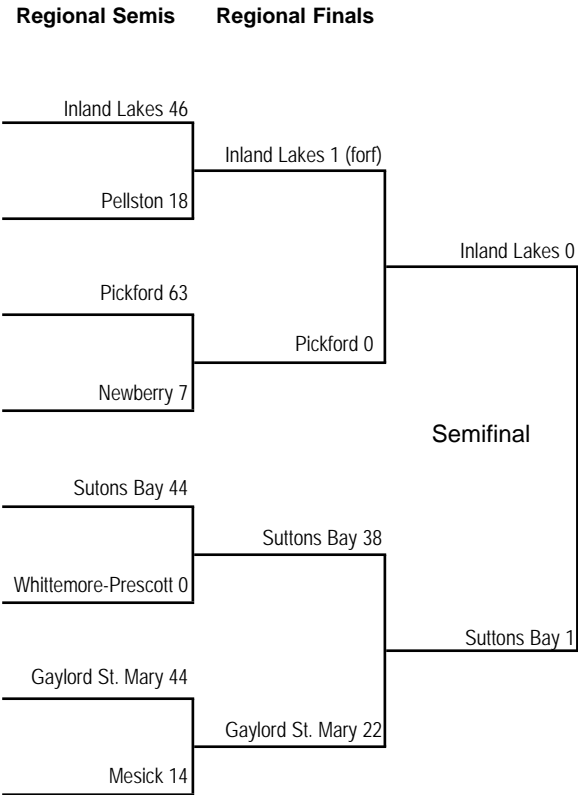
Regional Semis
Regional Finals

Inland Lakes 46
Pellston 18
Pickford 63
Newberry 7
Sutons Bay 44
Whittemore-Prescott 0
Gaylord St. Mary 44
Mesick 14

Inland Lakes 1 (forf)
Pickford 0
Suttons Bay 38
Gaylord St. Mary 22

Inland Lakes 0
Semifinal
Suttons Bay 1